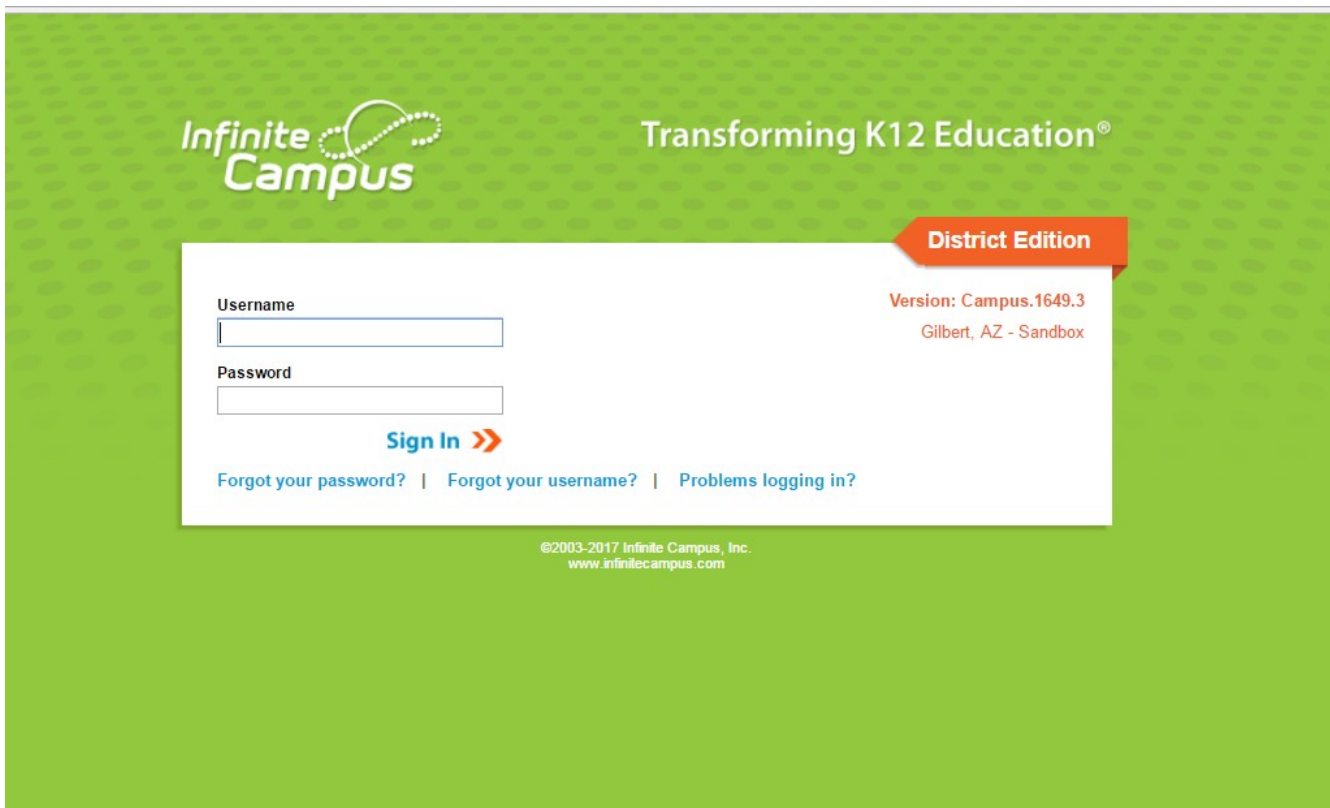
Infinite Campus

Transforming K12 Education®

District Edition

Username

Password

Sign In

Version: Campus.1649.3

Gilbert, AZ - Sandbox

Forgot your password? | Forgot your username? | Problems logging in?

©2003-2017 Infinite Campus, Inc.
www.infinitecampus.com